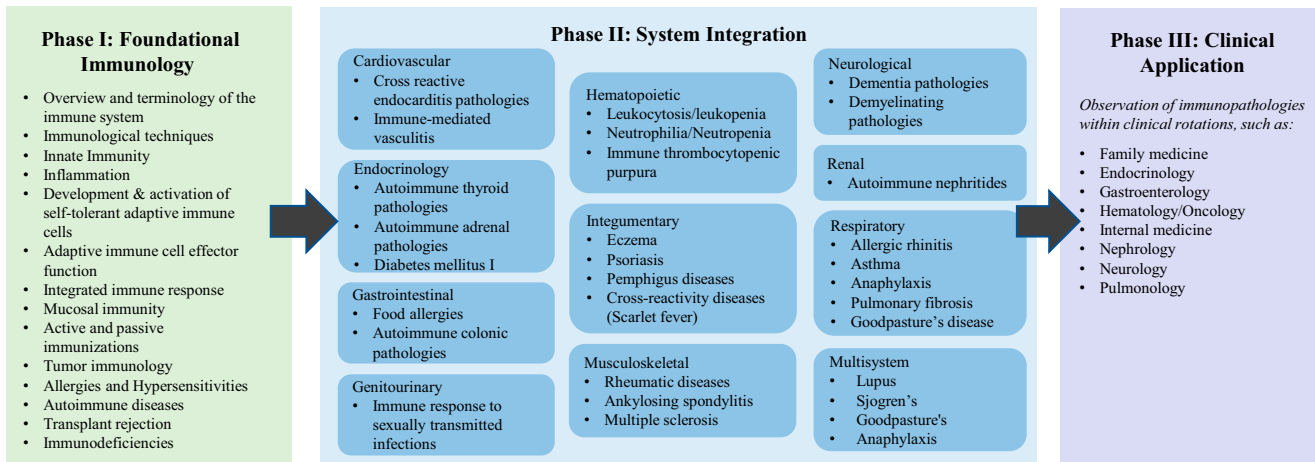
Phase I: Foundational Immunology

- Overview and terminology of the immune system
- Immunological techniques
- Innate Immunity
- Inflammation
- Development & activation of self-tolerant adaptive immune cells
- Adaptive immune cell effector function
- Integrated immune response
- Mucosal immunity
- Active and passive immunizations
- Tumor immunology
- Allergies and Hypersensitivities
- Autoimmune diseases
- Transplant rejection
- Immunodeficiencies

Phase II: System Integration

Cardiovascular
- Cross reactive endocarditis pathologies
- Immune-mediated vasculitis

Endocrinology
- Autoimmune thyroid pathologies
- Autoimmune adrenal pathologies
- Diabetes mellitus I

Gastrointestinal
- Food allergies
- Autoimmune colonic pathologies

Genitourinary
- Immune response to sexually transmitted infections

Hematopoietic
- Leukocytosis/leukopenia
- Neutrophilia/Neutropenia
- Immune thrombocytopenic purpura

Integumentary
- Eczema
- Psoriasis
- Pemphigus diseases
- Cross-reactivity diseases (Scarlet fever)

Musculoskeletal
- Rheumatic diseases
- Ankylosing spondylitis
- Multiple sclerosis

Neurological
- Dementia pathologies
- Demyelinating pathologies

Renal
- Autoimmune nephritides

Respiratory
- Allergic rhinitis
- Asthma
- Anaphylaxis
- Pulmonary fibrosis
- Goodpasture’s disease

Multisystem
- Lupus
- Sjogren’s
- Goodpasture's
- Anaphylaxis

Phase III: Clinical Application

Observation of immunopathologies within clinical rotations, such as:

- Family medicine
- Endocrinology
- Gastroenterology
- Hematology/Oncology
- Internal medicine
- Nephrology
- Neurology
- Pulmonology